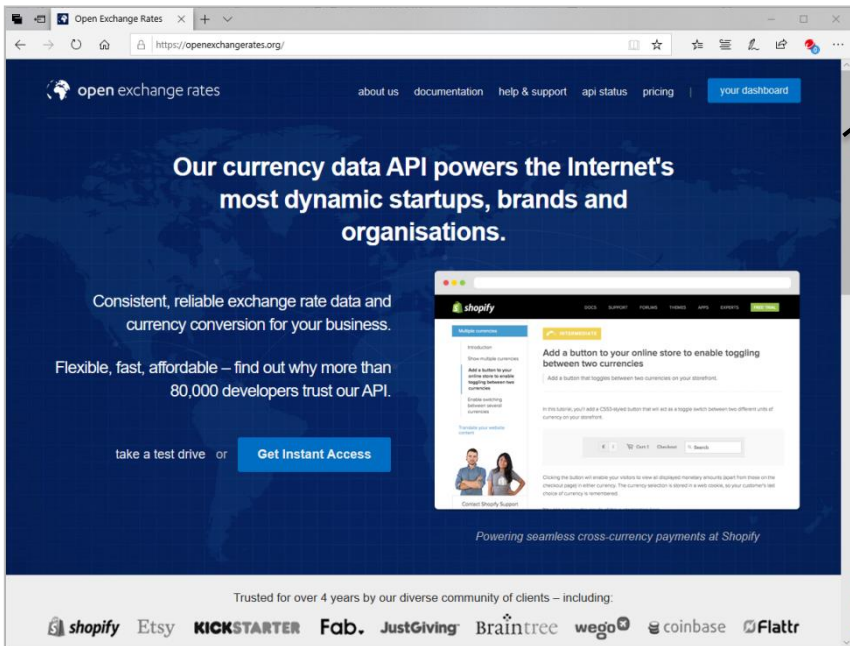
Open Exchange Rates

https://openexchangerates.org/

open exchange rates

about us documentation help & support api status pricing | your dashboard

Our currency data API powers the Internet's most dynamic startups, brands and organisations.

Consistent, reliable exchange rate data and currency conversion for your business.

Flexible, fast, affordable – find out why more than 80,000 developers trust our API.

take a test drive or Get Instant Access

shopify

Multiple currencies

Introduction

Show multiple currencies

Add a button to your online store to enable toggling between two currencies

Enable switching between several currencies

Translate your website content

Contact Shopify Support

INTERMEDIATE

Add a button to your online store to enable toggling between two currencies

Add a button that toggles between two currencies on your storefront.

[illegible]

Powering seamless cross-currency payments at Shopify

Trusted for over 4 years by our diverse community of clients – including:

shopify Etsy KICKSTARTER Fab. JustGiving Braintree wego coinbase Flattr